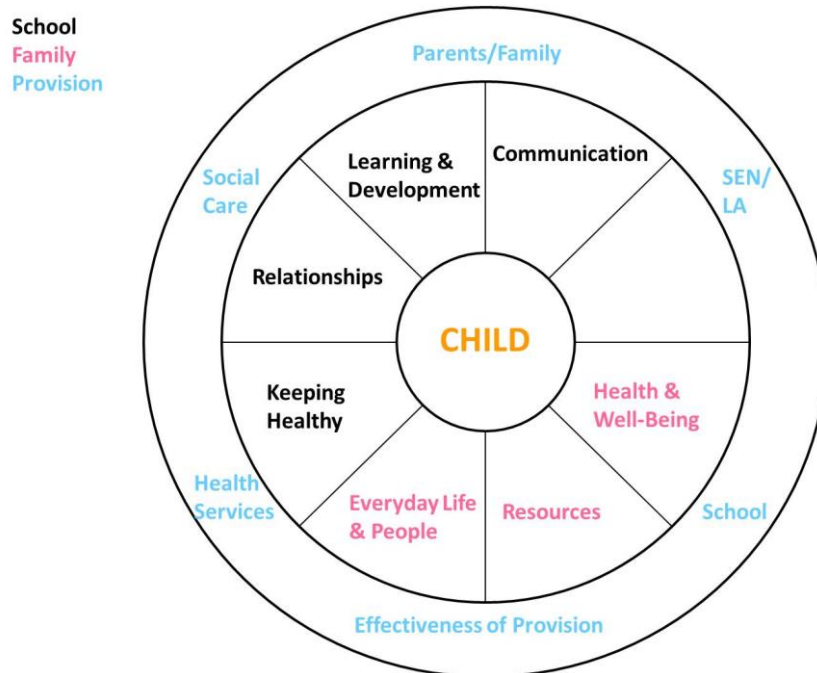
School
Family
Provision

Parents/Family

Social Care

SEN/ LA

Learning & Development

Communication

Relationships

CHILD

Keeping Healthy

Health & Well-Being

Health Services

Everyday Life & People

Resources

School

Effectiveness of Provision